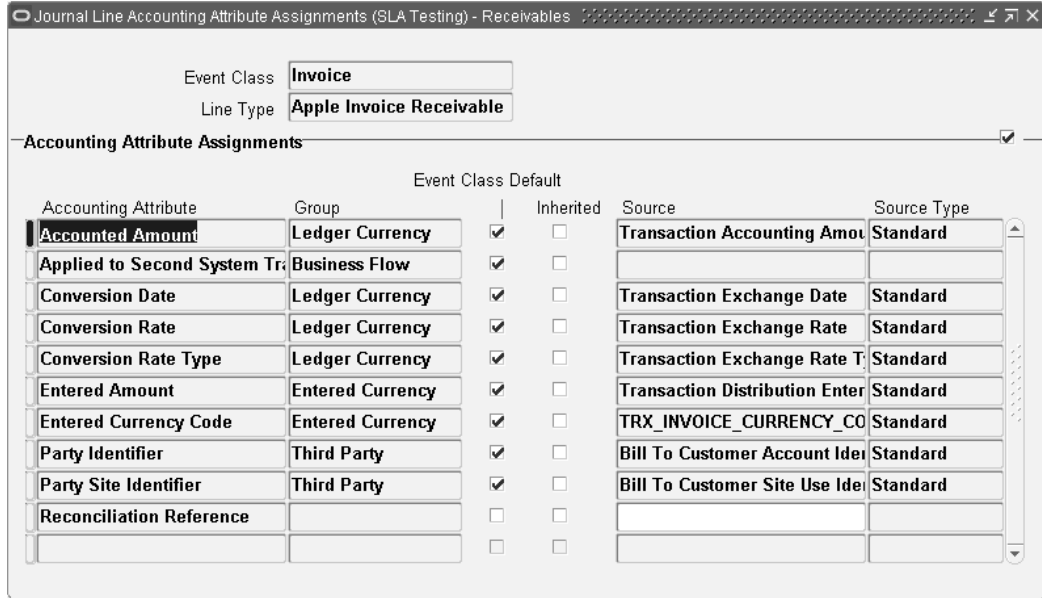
Journal Line Accounting Attribute Assignments (SLA Testing) - Receivables

Event Class Invoice
Line Type Apple Invoice Receivable

Accounting Attribute Assignments

| Accounting Attribute | Group | Event Class Default | Inherited | Source | Source Type |
|---|---|---|---|---|---|
| Accounted Amount | Ledger Currency | ✔ | ☐ | Transaction Accounting Amou | Standard |
| Applied to Second System Tr | Business Flow | ✔ | ☐ | | |
| Conversion Date | Ledger Currency | ✔ | ☐ | Transaction Exchange Date | Standard |
| Conversion Rate | Ledger Currency | ✔ | ☐ | Transaction Exchange Rate | Standard |
| Conversion Rate Type | Ledger Currency | ✔ | ☐ | Transaction Exchange Rate T | Standard |
| Entered Amount | Entered Currency | ✔ | ☐ | Transaction Distribution Enter | Standard |
| Entered Currency Code | Entered Currency | ✔ | ☐ | TRX_INVOICE_CURRENCY_CO | Standard |
| Party Identifier | Third Party | ✔ | ☐ | Bill To Customer Account Ider | Standard |
| Party Site Identifier | Third Party | ✔ | ☐ | Bill To Customer Site Use Ider | Standard |
| Reconciliation Reference | | ☐ | ☐ | | |
| | | ☐ | ☐ | | |